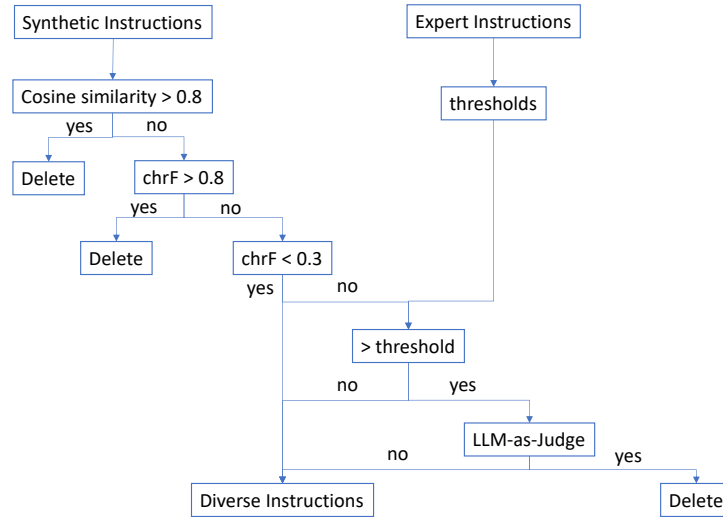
Synthetic Instructions

Expert Instructions

Cosine similarity > 0.8

thresholds

yes

no

Delete

chrF > 0.8

yes

no

Delete

chrF < 0.3

yes

no

> threshold

no

yes

LLM-as-Judge

no

yes

Diverse Instructions

Delete